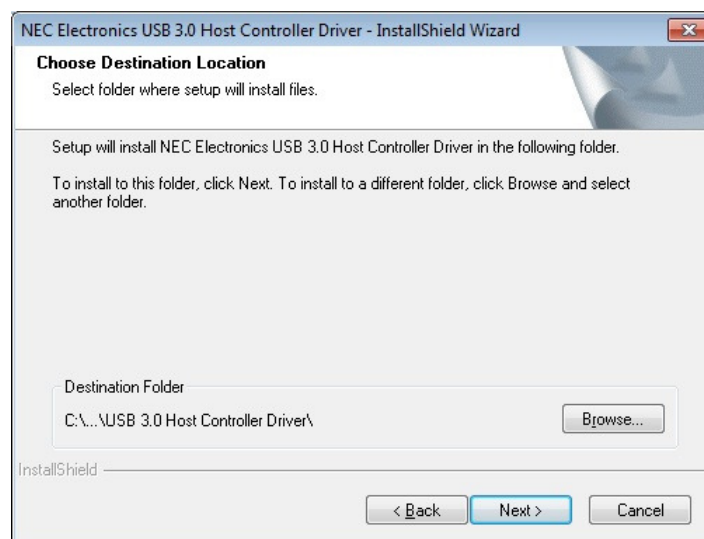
NEC Electronics USB 3.0 Host Controller Driver - InstallShield Wizard

Choose Destination Location
Select folder where setup will install files.

Setup will install NEC Electronics USB 3.0 Host Controller Driver in the following folder.

To install to this folder, click Next. To install to a different folder, click Browse and select another folder.

Destination Folder
C:\...\USB 3.0 Host Controller Driver\

Browse...

InstallShield

< Back
Next >
Cancel